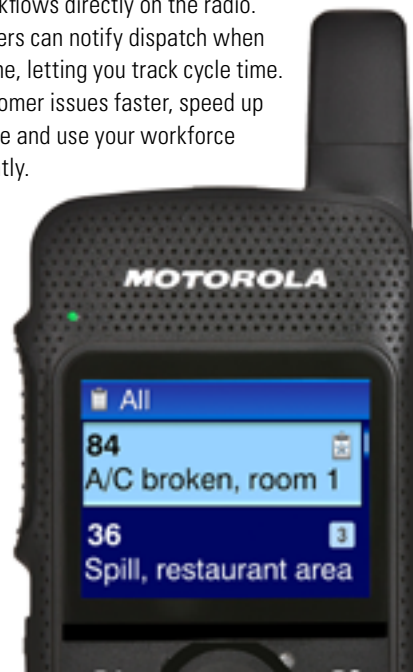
kflows directly on the radio. ers can notify dispatch when me, letting you track cycle time. omer issues faster, speed up e and use your workforce tly.

MOTOROLA

All

84
A/C broken, room 1

36
3
Spill, restaurant area